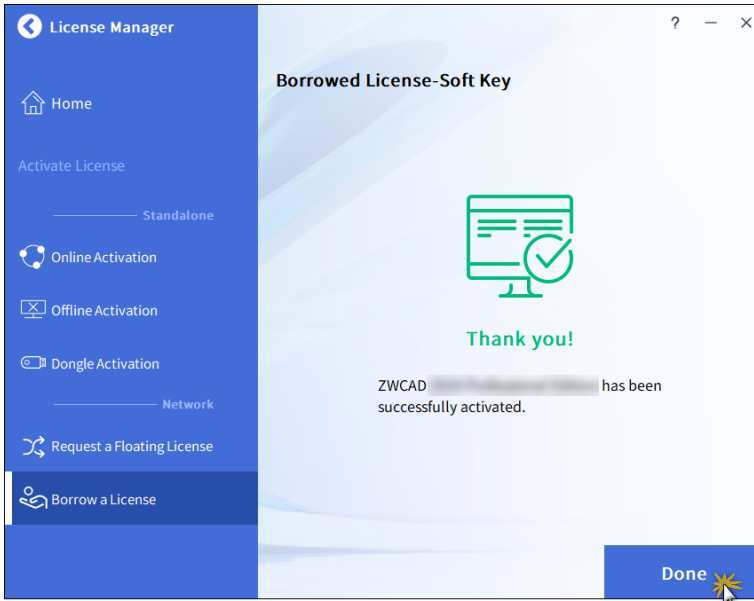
License Manager

Home

Activate License

Standalone

Online Activation

Offline Activation

Dongle Activation

Network

Request a Floating License

Borrow a License

? —

Borrowed License-Soft Key

Thank you!

ZWCAD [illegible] has been successfully activated.

Done